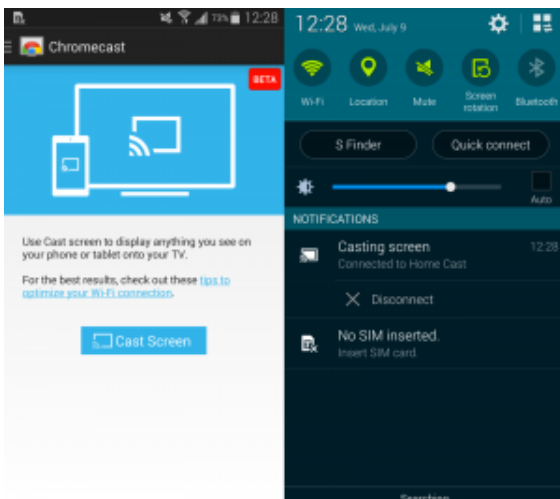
73% 12:28

Chromecast

BETA

Use Cast screen to display anything you see on your phone or tablet onto your TV.

For the best results, check out these tips to optimize your Wi-Fi connection.

Cast Screen

12:28 Wed, July 9

Wi-Fi Location Mute Screen rotation Bluetooth

S Finder Quick connect

Auto

NOTIFICATIONS

Casting screen 12:28
Connected to Home Cast

Disconnect

No SIM inserted.
Insert SIM card.

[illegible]